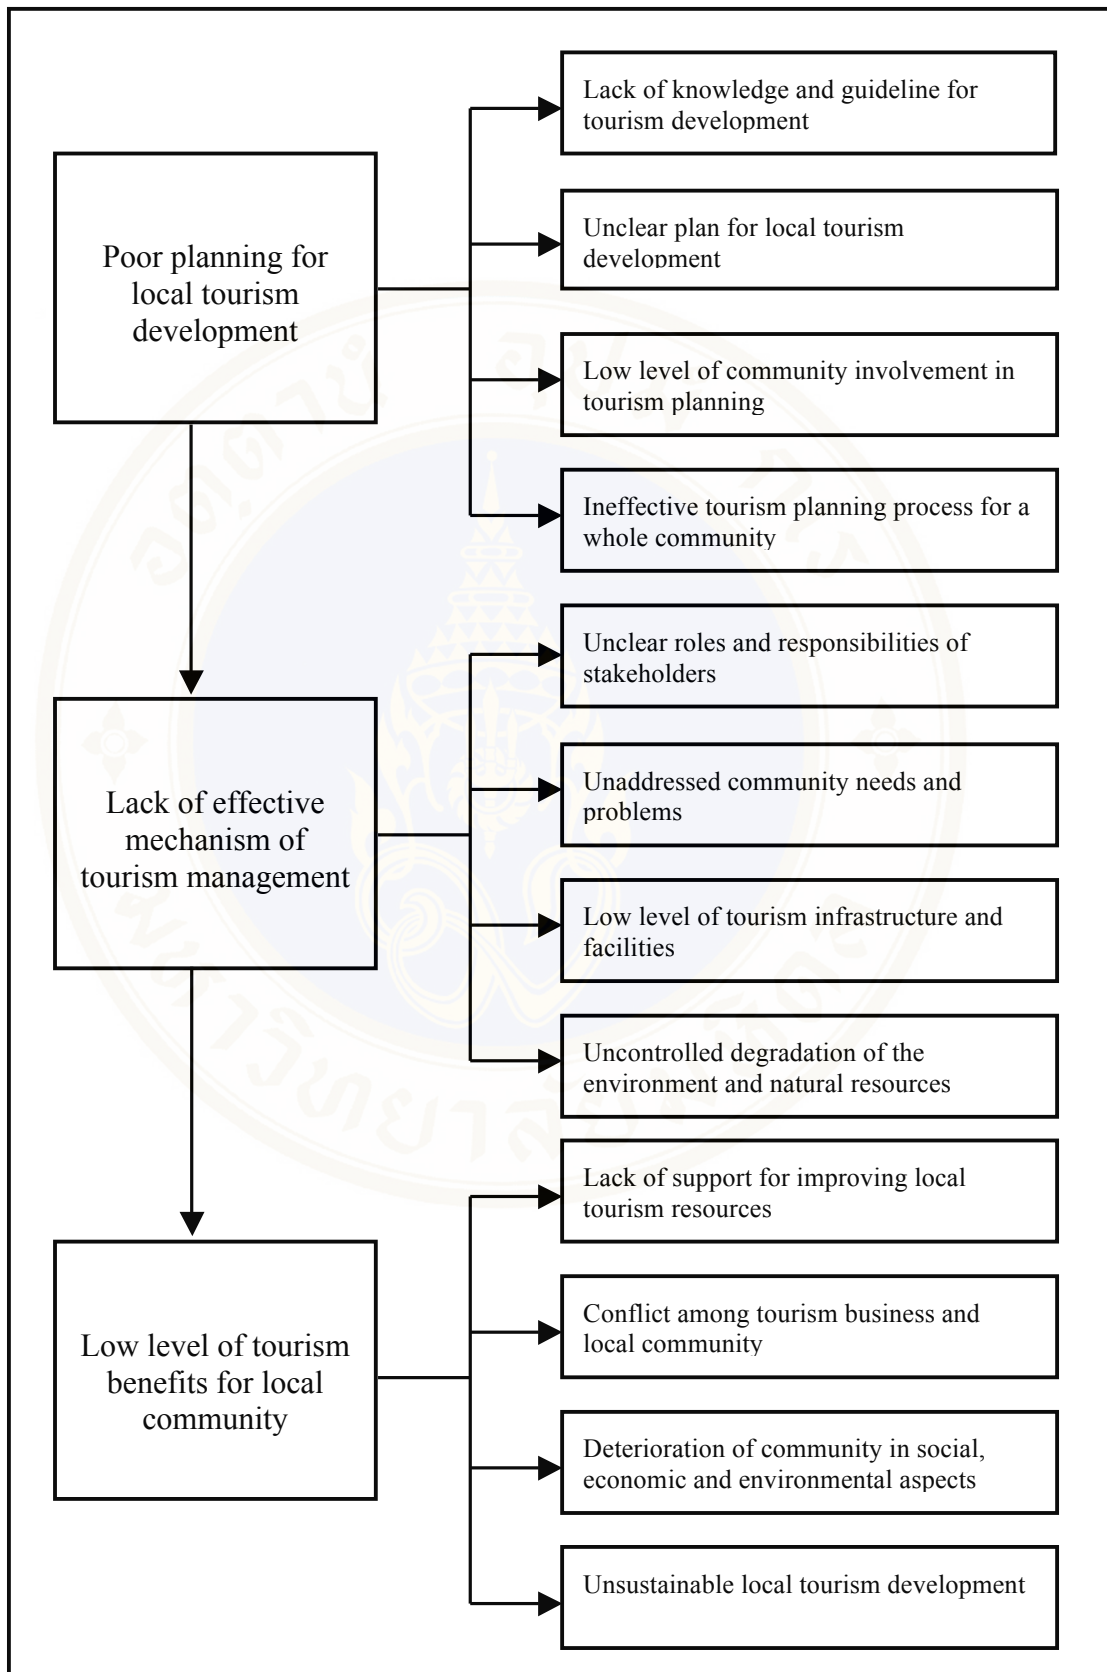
Poor planning for local tourism development

Lack of knowledge and guideline for tourism development

Unclear plan for local tourism development

Low level of community involvement in tourism planning

Ineffective tourism planning process for a whole community

Lack of effective mechanism of tourism management

Unclear roles and responsibilities of stakeholders

Unaddressed community needs and problems

Low level of tourism infrastructure and facilities

Uncontrolled degradation of the environment and natural resources

Low level of tourism benefits for local community

Lack of support for improving local tourism resources

Conflict among tourism business and local community

Deterioration of community in social, economic and environmental aspects

Unsustainable local tourism development